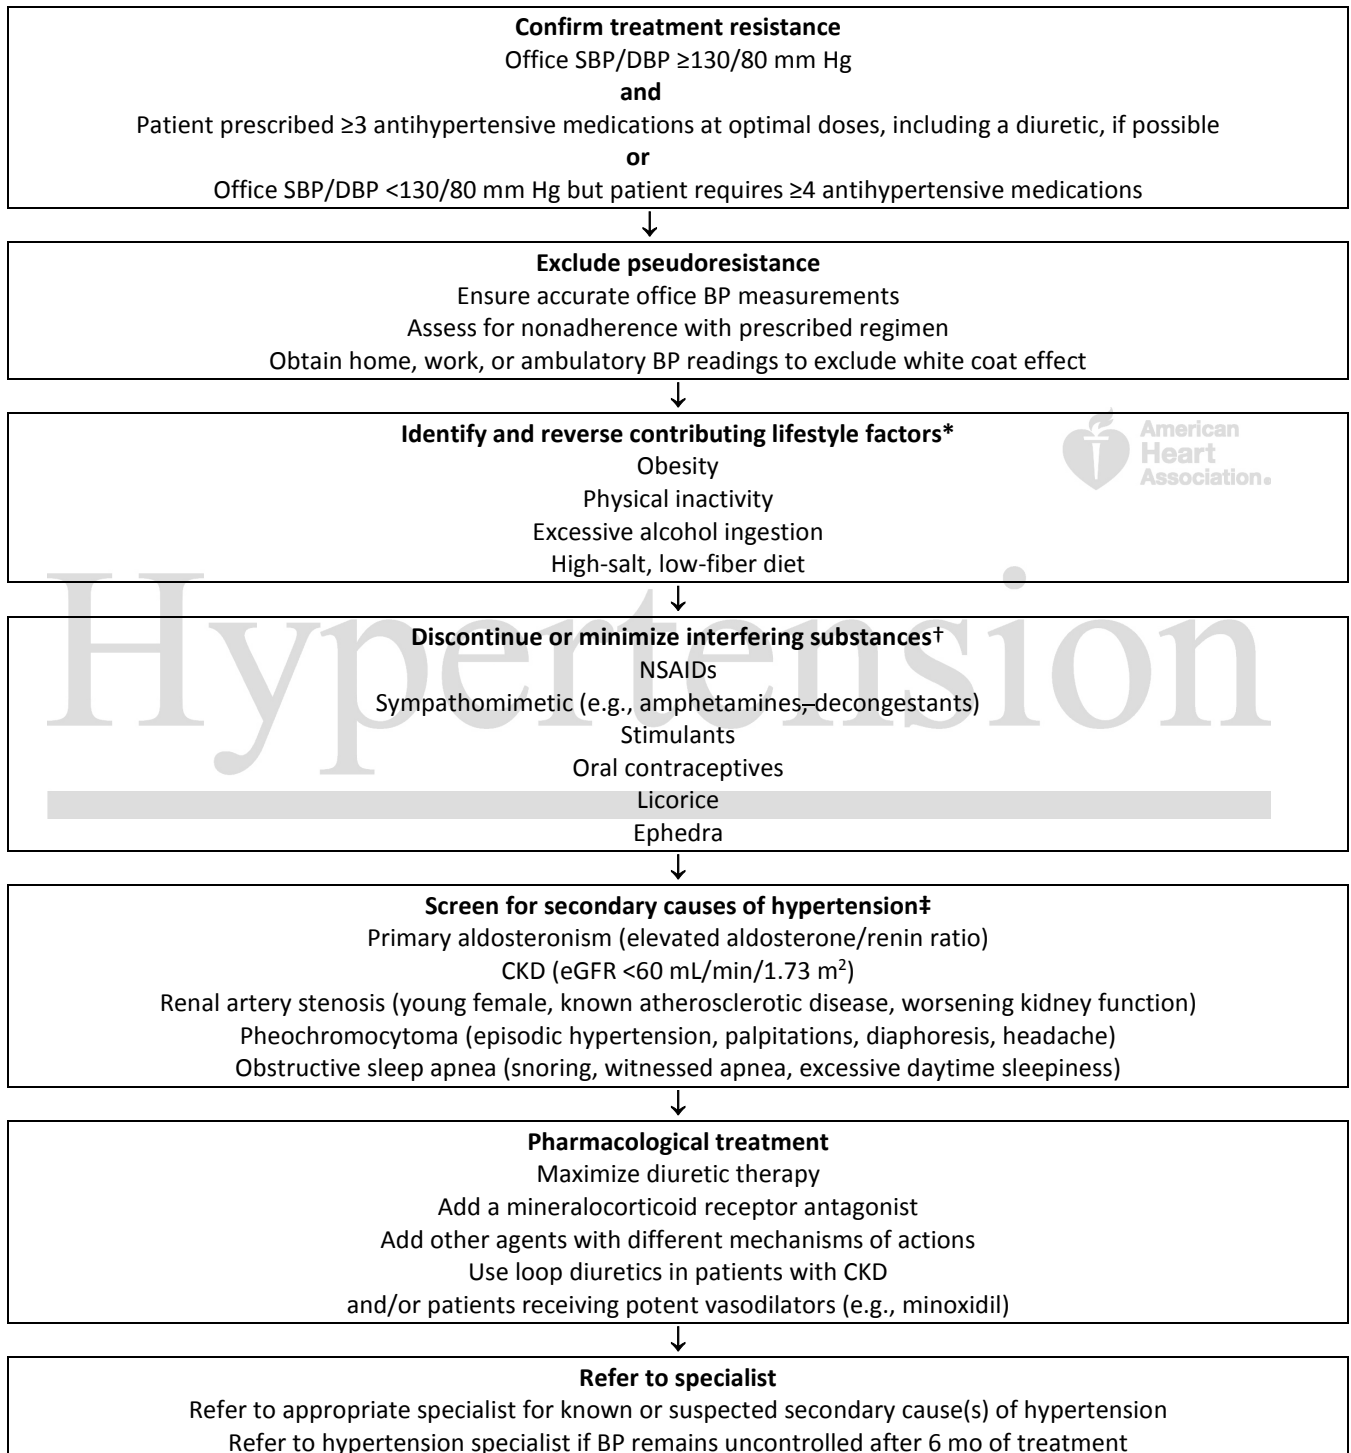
**Confirm treatment resistance**
Office SBP/DBP ≥130/80 mm Hg
**and**
Patient prescribed ≥3 antihypertensive medications at optimal doses, including a diuretic, if possible
**or**
Office SBP/DBP <130/80 mm Hg but patient requires ≥4 antihypertensive medications

**Exclude pseudoresistance**
Ensure accurate office BP measurements
Assess for nonadherence with prescribed regimen
Obtain home, work, or ambulatory BP readings to exclude white coat effect

**Identify and reverse contributing lifestyle factors***
Obesity
Physical inactivity
Excessive alcohol ingestion
High-salt, low-fiber diet

American Heart Association.

Hypertension

**Discontinue or minimize interfering substances**†
NSAIDs
Sympathomimetic (e.g., amphetamines, decongestants)
Stimulants
Oral contraceptives
Licorice
Ephedra

**Screen for secondary causes of hypertension‡**
Primary aldosteronism (elevated aldosterone/renin ratio)
CKD (eGFR <60 mL/min/1.73 m$^2$)
Renal artery stenosis (young female, known atherosclerotic disease, worsening kidney function)
Pheochromocytoma (episodic hypertension, palpitations, diaphoresis, headache)
Obstructive sleep apnea (snoring, witnessed apnea, excessive daytime sleepiness)

**Pharmacological treatment**
Maximize diuretic therapy
Add a mineralocorticoid receptor antagonist
Add other agents with different mechanisms of actions
Use loop diuretics in patients with CKD
and/or patients receiving potent vasodilators (e.g., minoxidil)

**Refer to specialist**
Refer to appropriate specialist for known or suspected secondary cause(s) of hypertension
Refer to hypertension specialist if BP remains uncontrolled after 6 mo of treatment